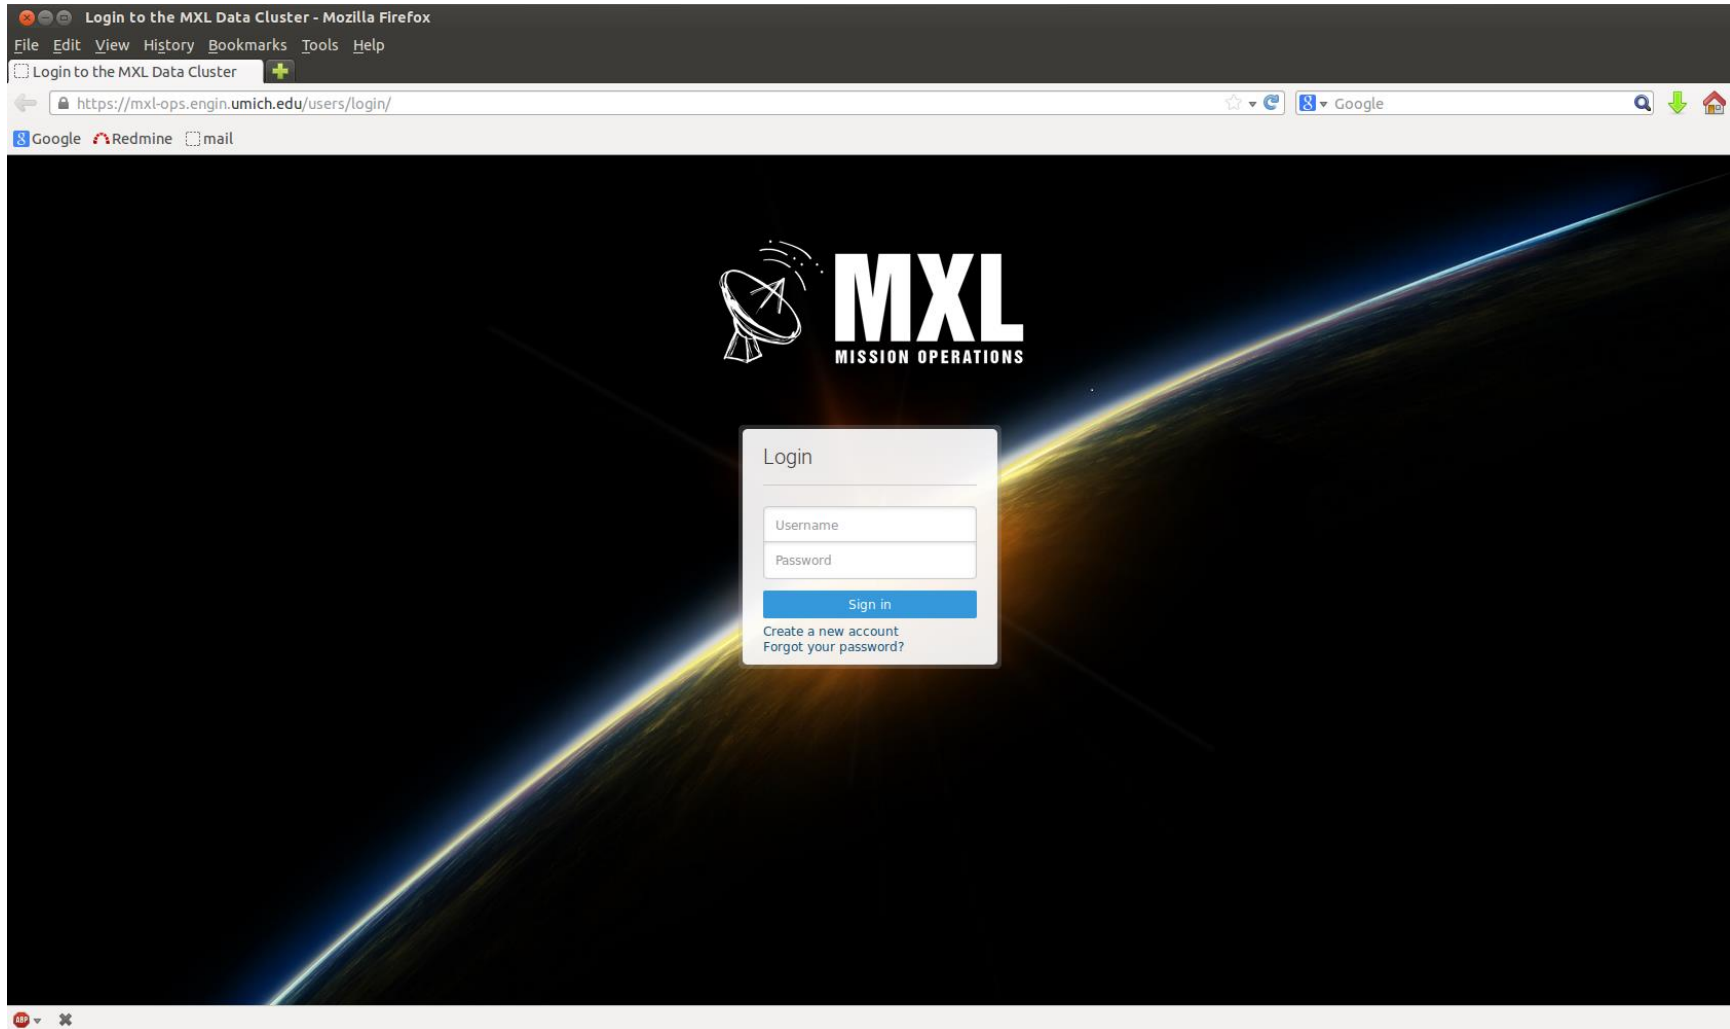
Login to the MXL Data Cluster - Mozilla Firefox

File Edit View History Bookmarks Tools Help

Login to the MXL Data Cluster

https://mxl-ops.engin.umich.edu/users/login/

Google

Google Redmine mail

MXL
MISSION OPERATIONS

Login

Username

Password

Sign in

Create a new account
Forgot your password?